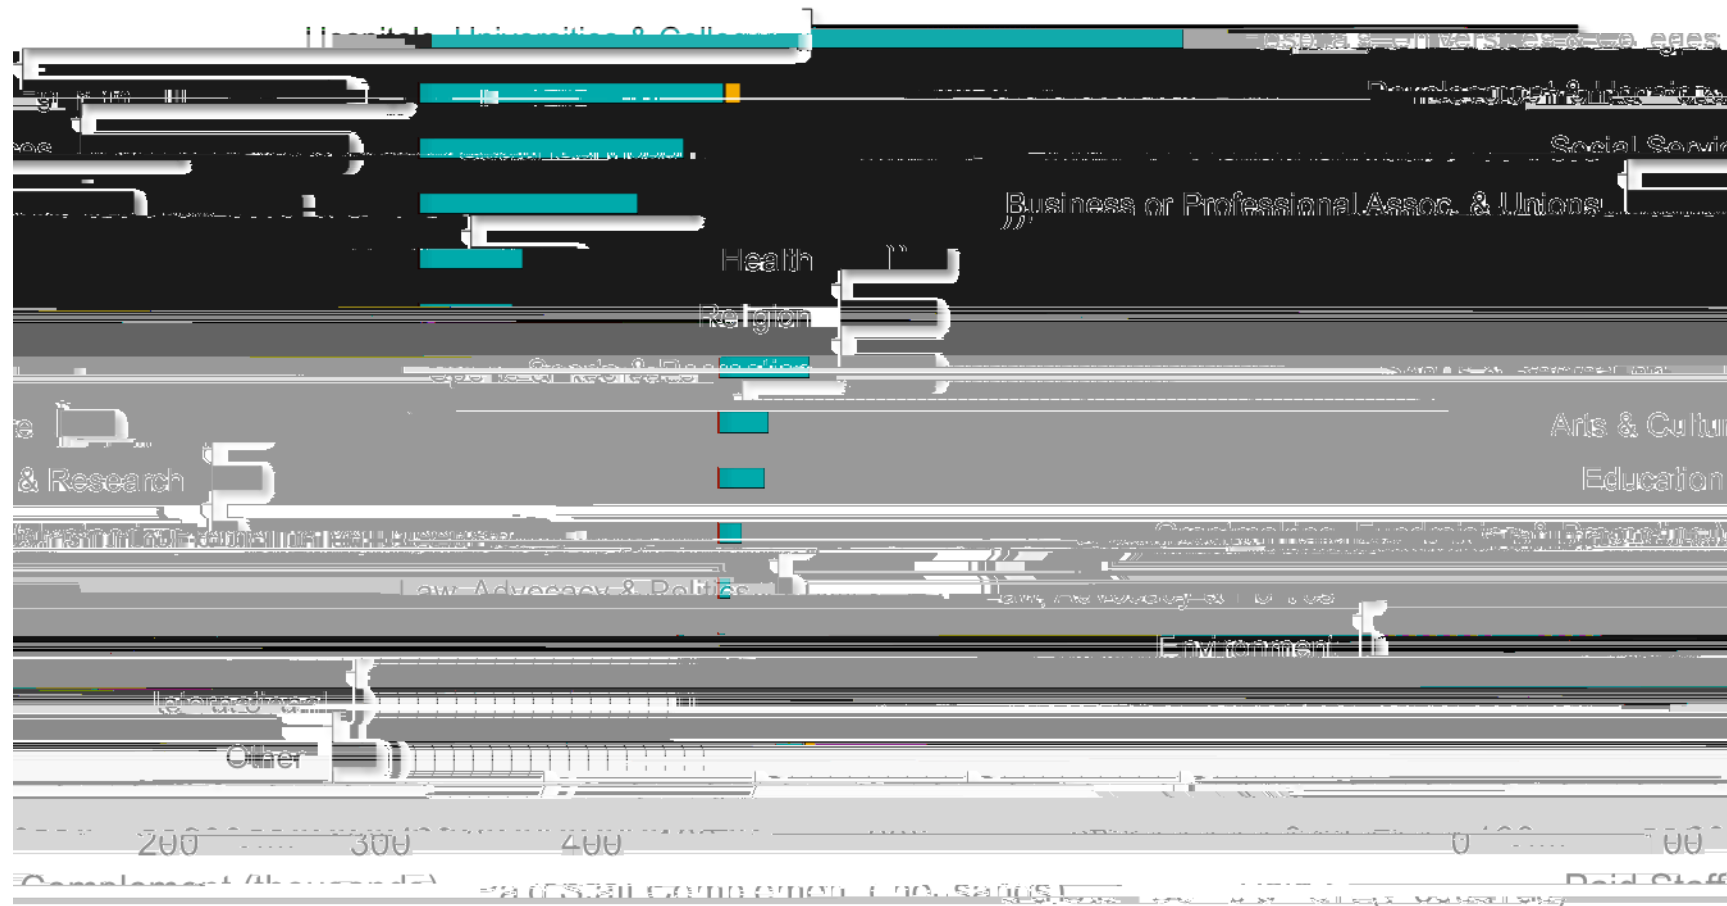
Hospitals, Universities & Colleges
Development & Housing
Social Services
Business or Professional Assoc. & Unions
Health
Religion
Sports & Recreation
Arts & Culture
& Research
Education
Grantmaking, Fundraising & Promoting Vol.
Law, Advocacy & Politics
Environment
International
Other
200
300
400
0
100
500
Complement (thousands)
Paid Staff